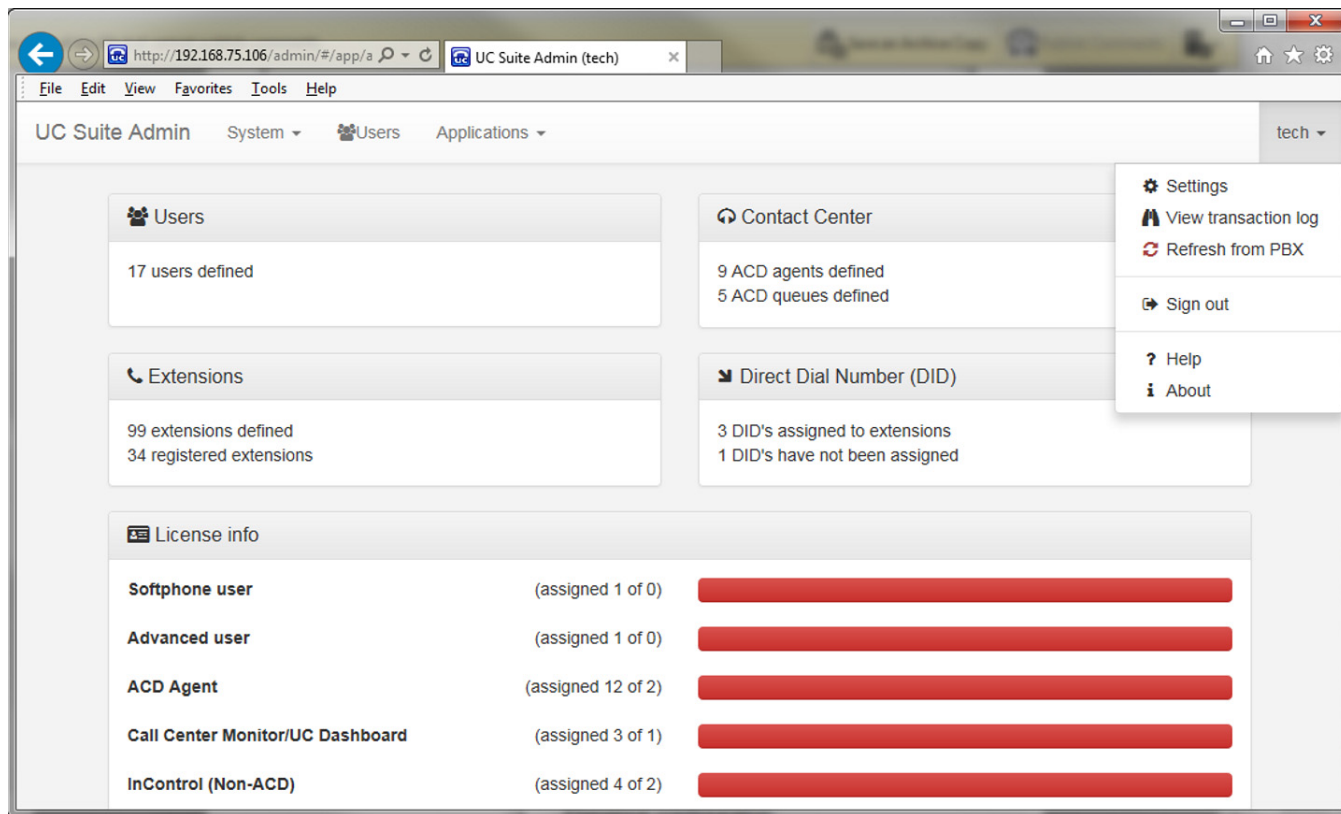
http://192.168.75.106/admin/#/app/a
UC Suite Admin (tech)
File Edit View Favorites Tools Help
UC Suite Admin System Users Applications tech
Settings
View transaction log
Refresh from PBX
Sign out
Help
About
Users
17 users defined
Contact Center
9 ACD agents defined
5 ACD queues defined
Extensions
99 extensions defined
34 registered extensions
Direct Dial Number (DID)
3 DID's assigned to extensions
1 DID's have not been assigned
License info
Softphone user (assigned 1 of 0)
Advanced user (assigned 1 of 0)
ACD Agent (assigned 12 of 2)
Call Center Monitor/UC Dashboard (assigned 3 of 1)
InControl (Non-ACD) (assigned 4 of 2)